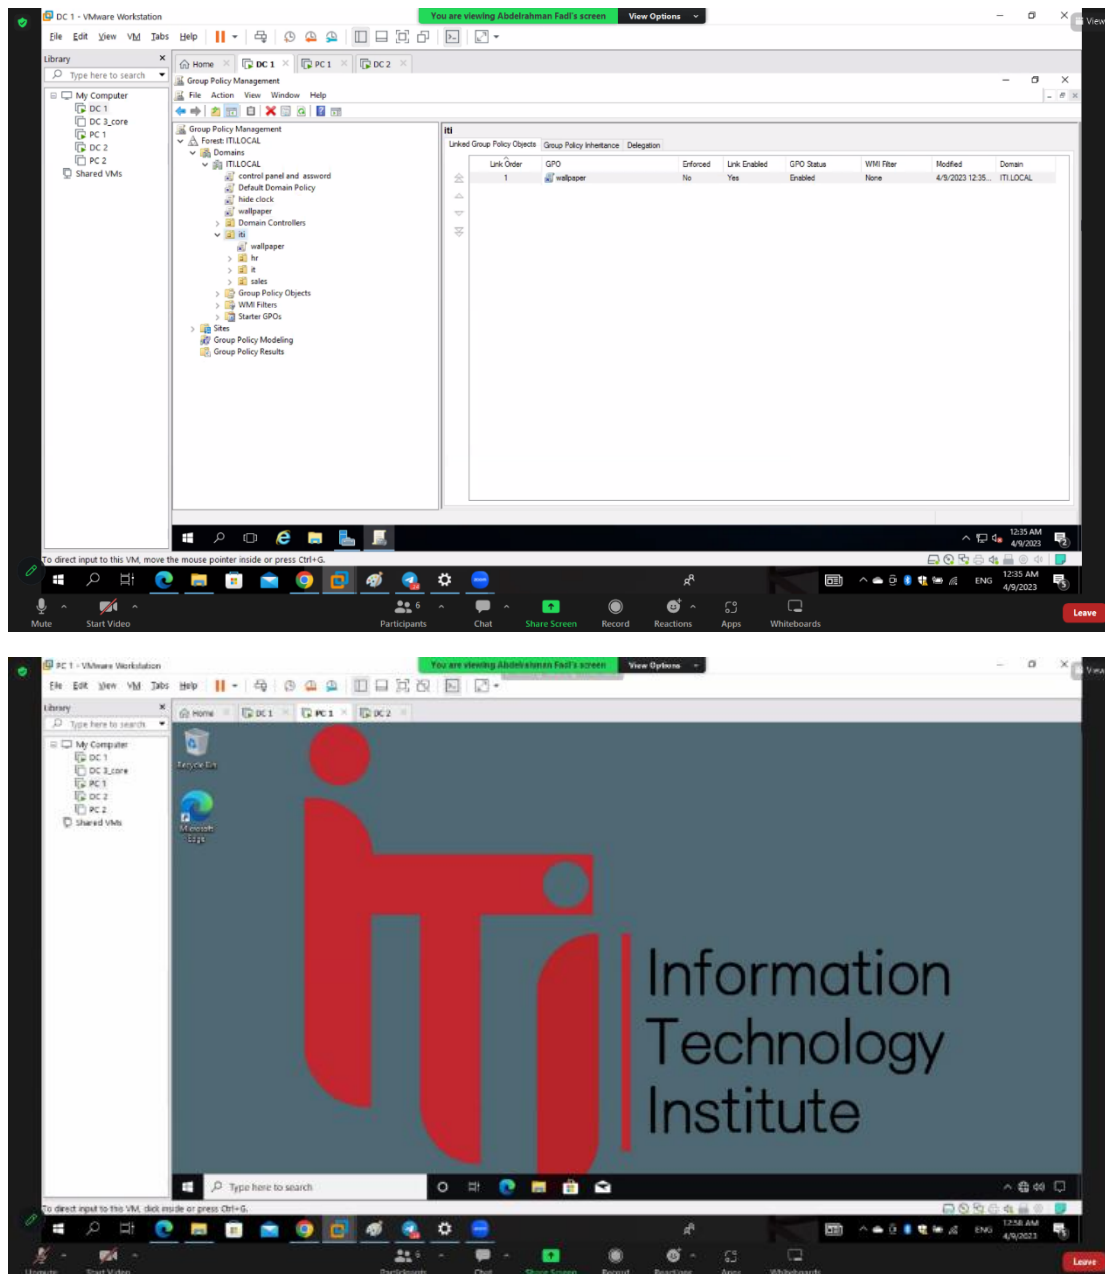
DC 1 - VMware Workstation
You are viewing Abdelrahman Fadl's screen
View Options
View
File Edit View VM Tabs Help
Library
Type here to search
My Computer
DC 1
DC 3_core
PC 1
DC 2
PC 2
Shared VMs
Home DC 1 PC 1 DC 2
Group Policy Management
File Action View Window Help
Group Policy Management
Forest: ITI.LOCAL
Domains
ITI.LOCAL
control panel and asword
Default Domain Policy
hide clock
wallpaper
Domain Controllers
iti
wallpaper
hr
it
sales
Group Policy Objects
WMI Filters
Starter GPOs
Sites
Group Policy Modeling
Group Policy Results
iti
Linked Group Policy Objects
Group Policy Inheritance
Delegation

| Link Order | GPO | Enforced | Link Enabled | GPO Status | WMI Filter | Modified | Domain |
|---|---|---|---|---|---|---|---|
| 1 | wallpaper | No | Yes | Enabled | None | 4/9/2023 12:35... | ITI.LOCAL |

12:35 AM
4/9/2023
To direct input to this VM, move the mouse pointer inside or press Ctrl+G.
ENG
12:35 AM
4/9/2023
Mute
Start Video
Participants
Chat
Share Screen
Record
Reactions
Apps
Whiteboards
Leave

PC 1 - VMware Workstation
You are viewing Abdelrahman Fadl's screen
View Options
View
File Edit View VM Tabs Help
Library
Type here to search
My Computer
DC 1
DC 3_core
PC 1
DC 2
PC 2
Shared VMs
Home DC 1 PC 1 DC 2
Recycle Bin
Microsoft Edge
Information
Technology
Institute
Type here to search
To direct input to this VM, click inside or press Ctrl+G.
ENG
12:36 AM
4/9/2023
Unmute
Start Video
Participants
Chat
Share Screen
Record
Reactions
Apps
Whiteboards
Leave